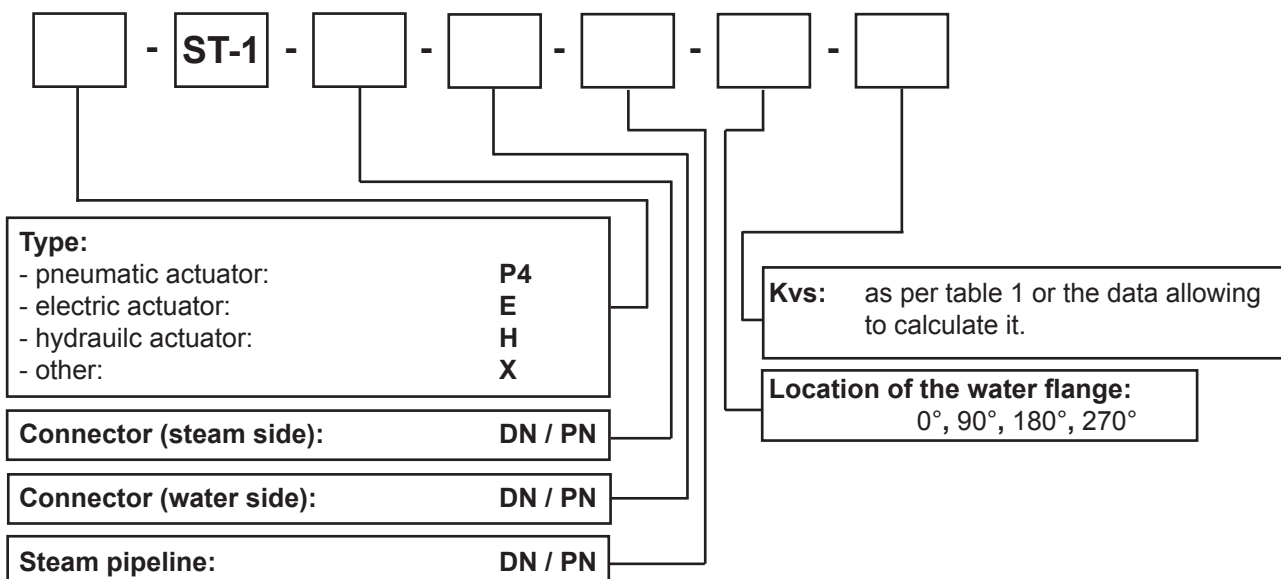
- ST-1 - - - - -

Type:
- pneumatic actuator: P4
- electric actuator: E
- hydrauilc actuator: H
- other: X

Connector (steam side): DN / PN

Connector (water side): DN / PN

Steam pipeline: DN / PN

Kvs: as per table 1 or the data allowing to calculate it.

Location of the water flange:
0°, 90°, 180°, 270°